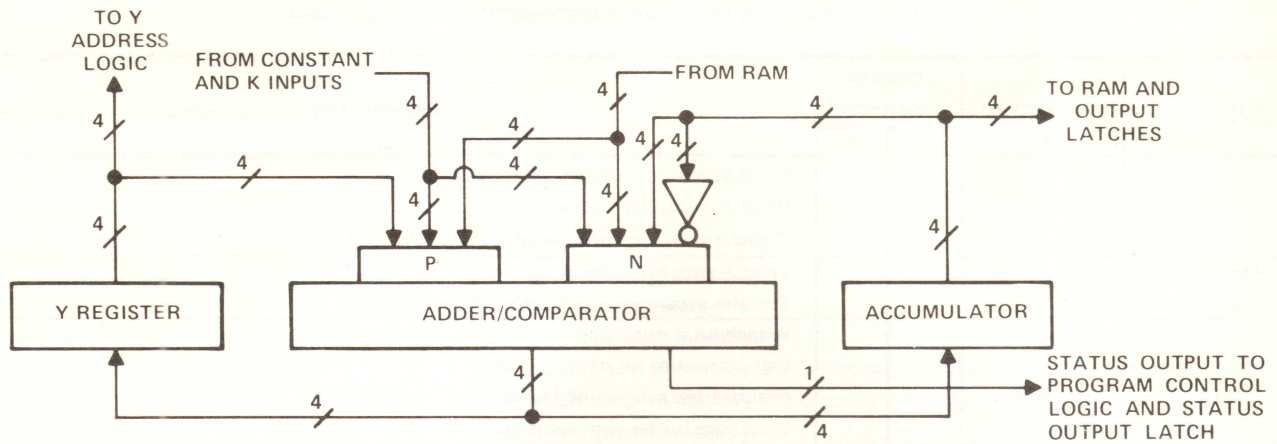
TO Y ADDRESS LOGIC

FROM CONSTANT AND K INPUTS

FROM RAM

TO RAM AND OUTPUT LATCHES

4

4

4

4

4

4

4

4

4

4

4

4

P

N

Y REGISTER

ADDER/COMPARATOR

ACCUMULATOR

4

1

STATUS OUTPUT TO PROGRAM CONTROL LOGIC AND STATUS OUTPUT LATCH

4

4